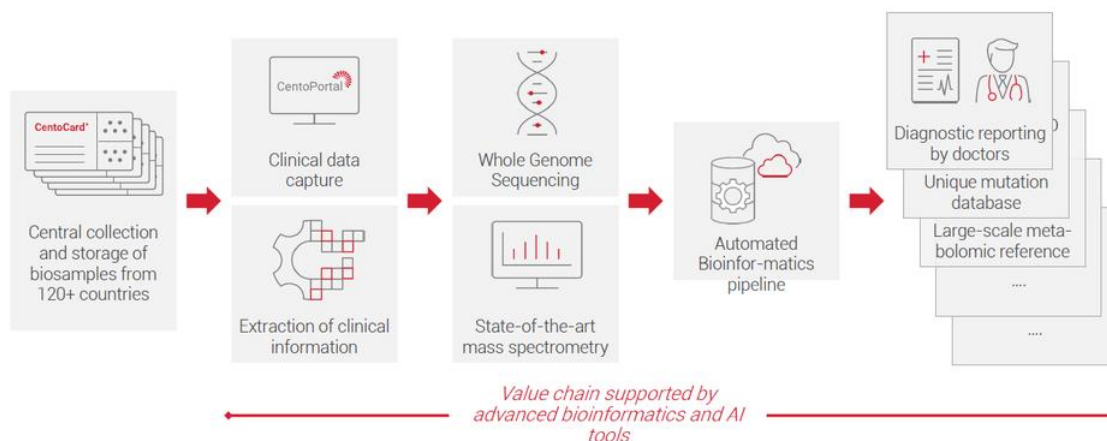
CentoCard®

Central collection and storage of biosamples from 120+ countries

CentoPortal

Clinical data capture

Extraction of clinical information

Whole Genome Sequencing

State-of-the-art mass spectrometry

Automated Bioinfor-matics pipeline

Diagnostic reporting by doctors

Unique mutation database

Large-scale metabolomic reference

....

....

Value chain supported by advanced bioinformatics and AI tools